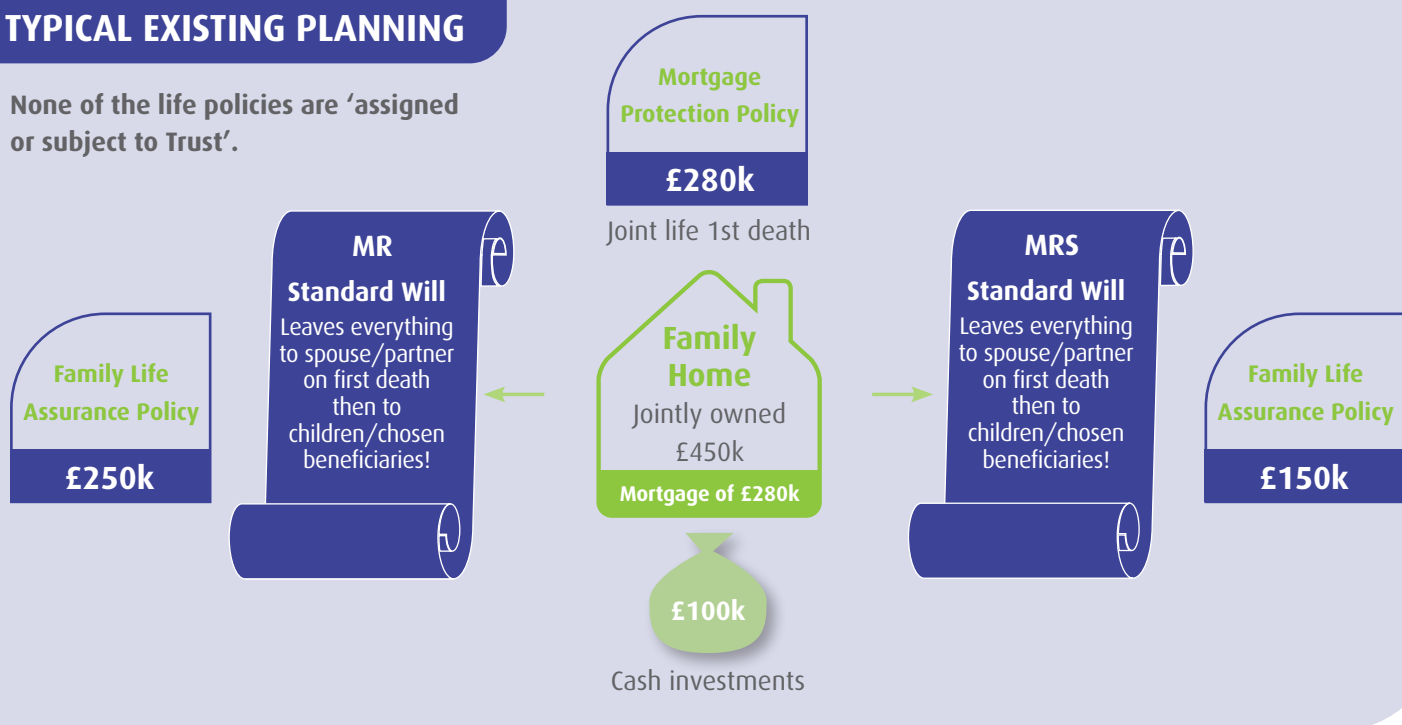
TYPICAL EXISTING PLANNING

None of the life policies are 'assigned or subject to Trust'.

Mortgage Protection Policy

£280k

Joint life 1st death

Family Life Assurance Policy

£250k

MR

Standard Will

Leaves everything to spouse/partner on first death then to children/chosen beneficiaries!

Family Home

Jointly owned

£450k

Mortgage of £280k

£100k

Cash investments

MRS

Standard Will

Leaves everything to spouse/partner on first death then to children/chosen beneficiaries!

Family Life Assurance Policy

£150k